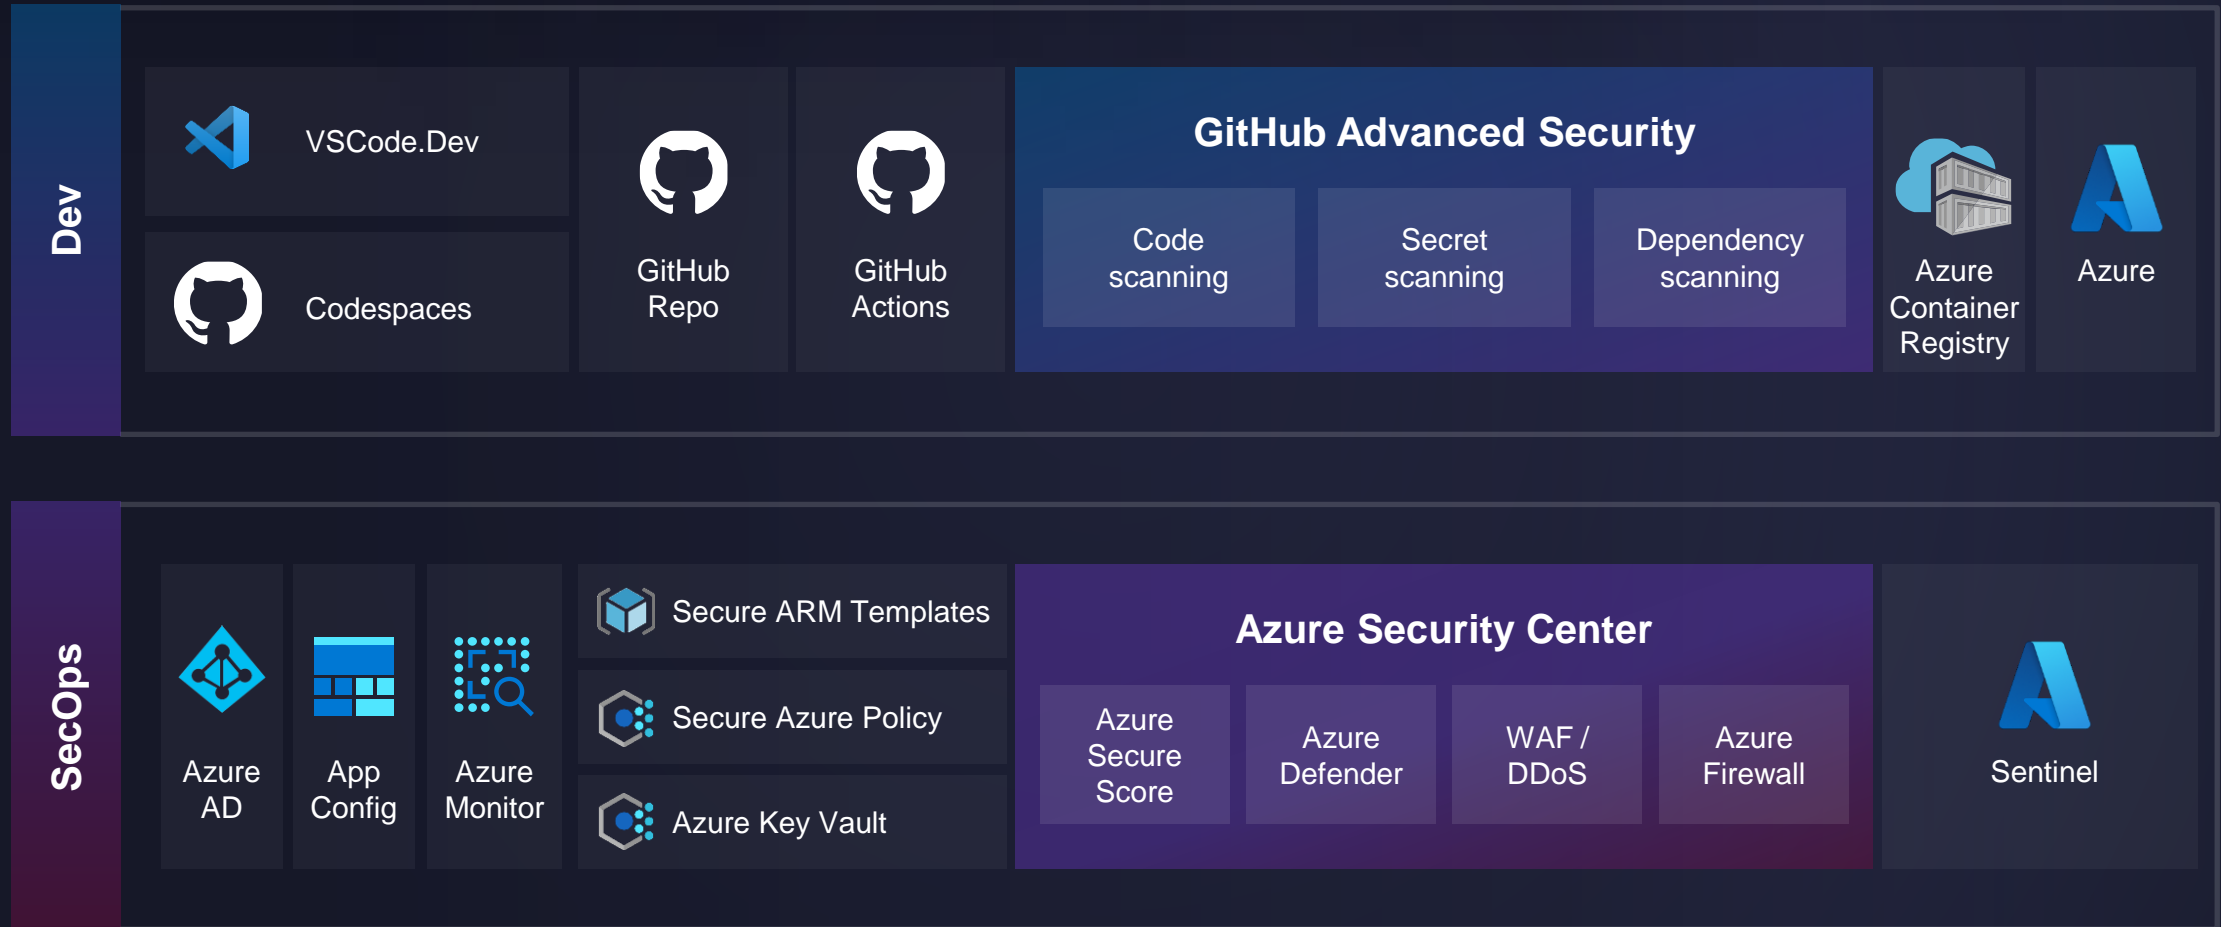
Dev

VSCode.Dev

Codespaces

GitHub Repo

GitHub Actions

GitHub Advanced Security

Code scanning

Secret scanning

Dependency scanning

Azure Container Registry

Azure

SecOps

Azure AD

App Config

Azure Monitor

Secure ARM Templates

Secure Azure Policy

Azure Key Vault

Azure Security Center

Azure Secure Score

Azure Defender

WAF / DDoS

Azure Firewall

Sentinel